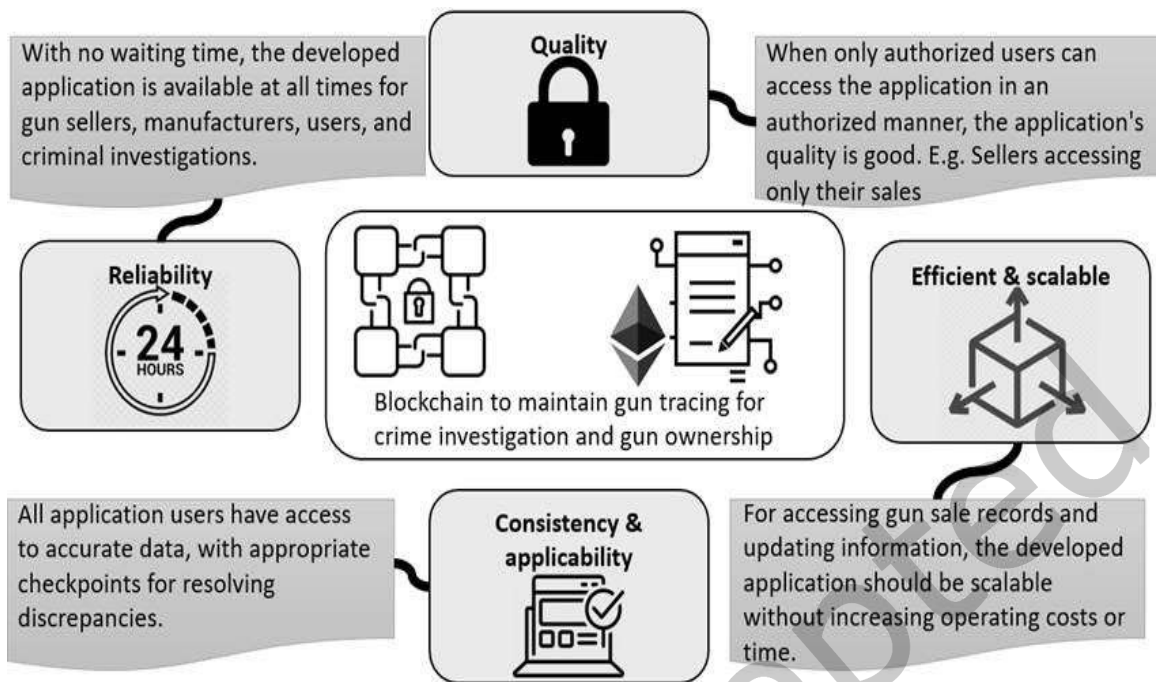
With no waiting time, the developed application is available at all times for gun sellers, manufacturers, users, and criminal investigations.

Quality

When only authorized users can access the application in an authorized manner, the application's quality is good. E.g. Sellers accessing only their sales

Reliability

24 HOURS

Blockchain to maintain gun tracing for crime investigation and gun ownership

Efficient & scalable

All application users have access to accurate data, with appropriate checkpoints for resolving discrepancies.

Consistency & applicability

For accessing gun sale records and updating information, the developed application should be scalable without increasing operating costs or time.

Accepted